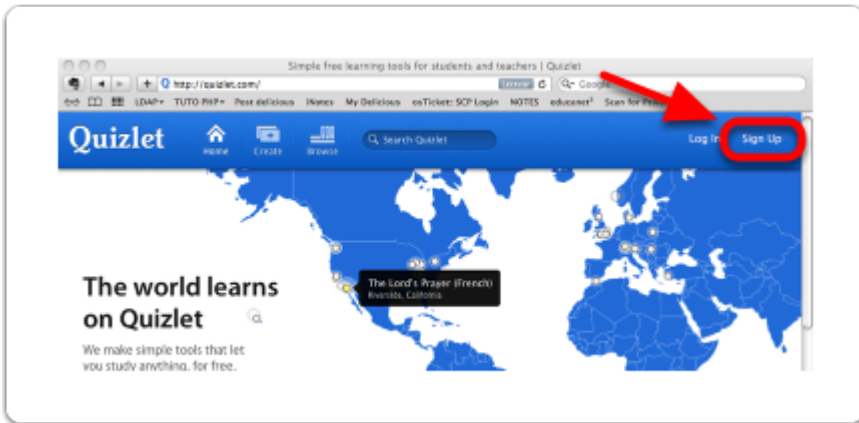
Simple free learning tools for students and teachers | Quizlet

http://quizlet.com/

Q- Google

LDAP+ TUTO PHP+ Post delicious iNotes My Delicious osTicket: SCP Login NOTES educanet² Scan for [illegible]

Quizlet

Home Create Browse

Search Quizlet

Log In Sign Up

The Lord's Prayer (French)
Riverside, California

The world learns on Quizlet

We make simple tools that let you study anything, for free.